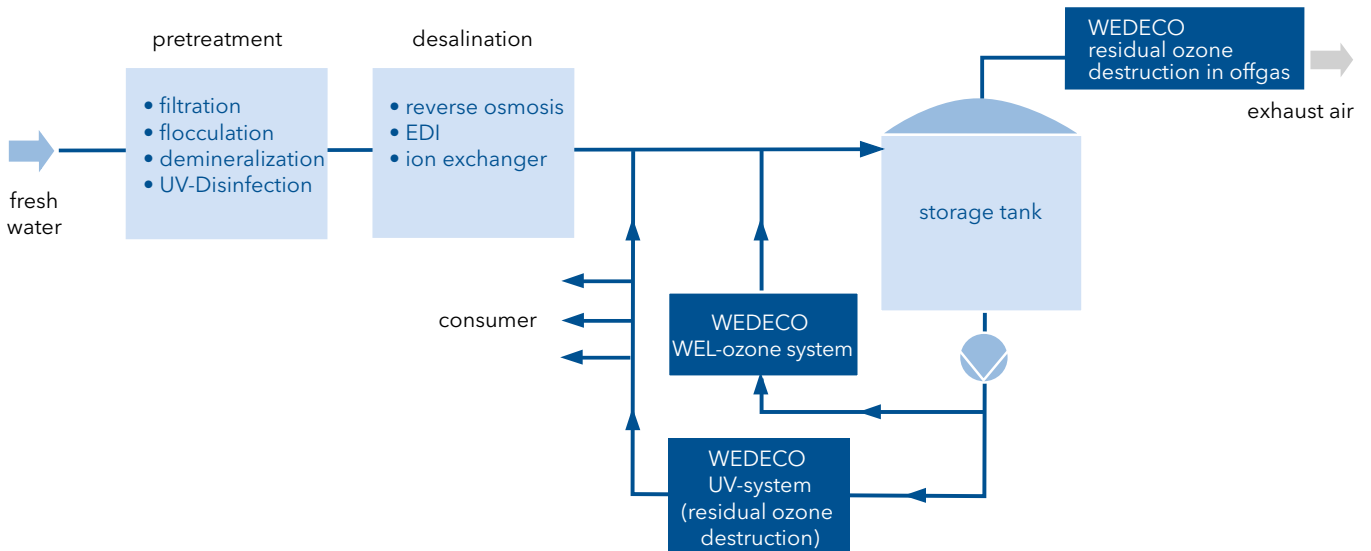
pretreatment

• filtration
• flocculation
• demineralization
• UV-Disinfection

desalination

• reverse osmosis
• EDI
• ion exchanger

WEDECO
residual ozone
destruction in offgas

exhaust air

fresh
water

storage tank

consumer

WEDECO
WEL-ozone system

WEDECO
UV-system
(residual ozone
destruction)